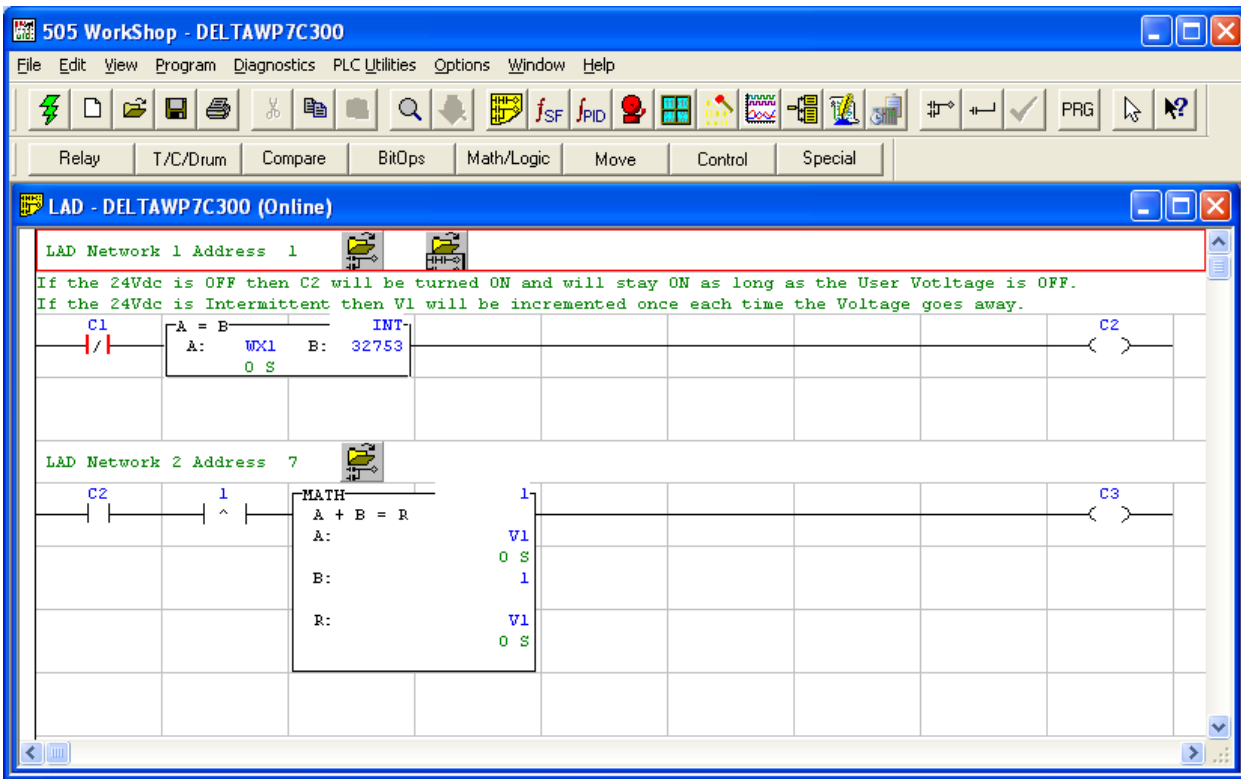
505 WorkShop - DELTAWP7C300

File Edit View Program Diagnostics PLC Utilities Options Window Help

$f_{SF}$ $f_{PID}$ PRG

Relay T/C/Drum Compare BitOps Math/Logic Move Control Special

LAD - DELTAWP7C300 (Online)

LAD Network 1 Address 1

If the 24Vdc is OFF then C2 will be turned ON and will stay ON as long as the User Votltage is OFF.
If the 24Vdc is Intermittent then V1 will be incremented once each time the Voltage goes away.

C1 A = B INT C2
A: WX1 B: 32753
0 S

LAD Network 2 Address 7

C2 1 MATH 1 C3
A + B = R
A: V1
0 S
B: 1
R: V1
0 S